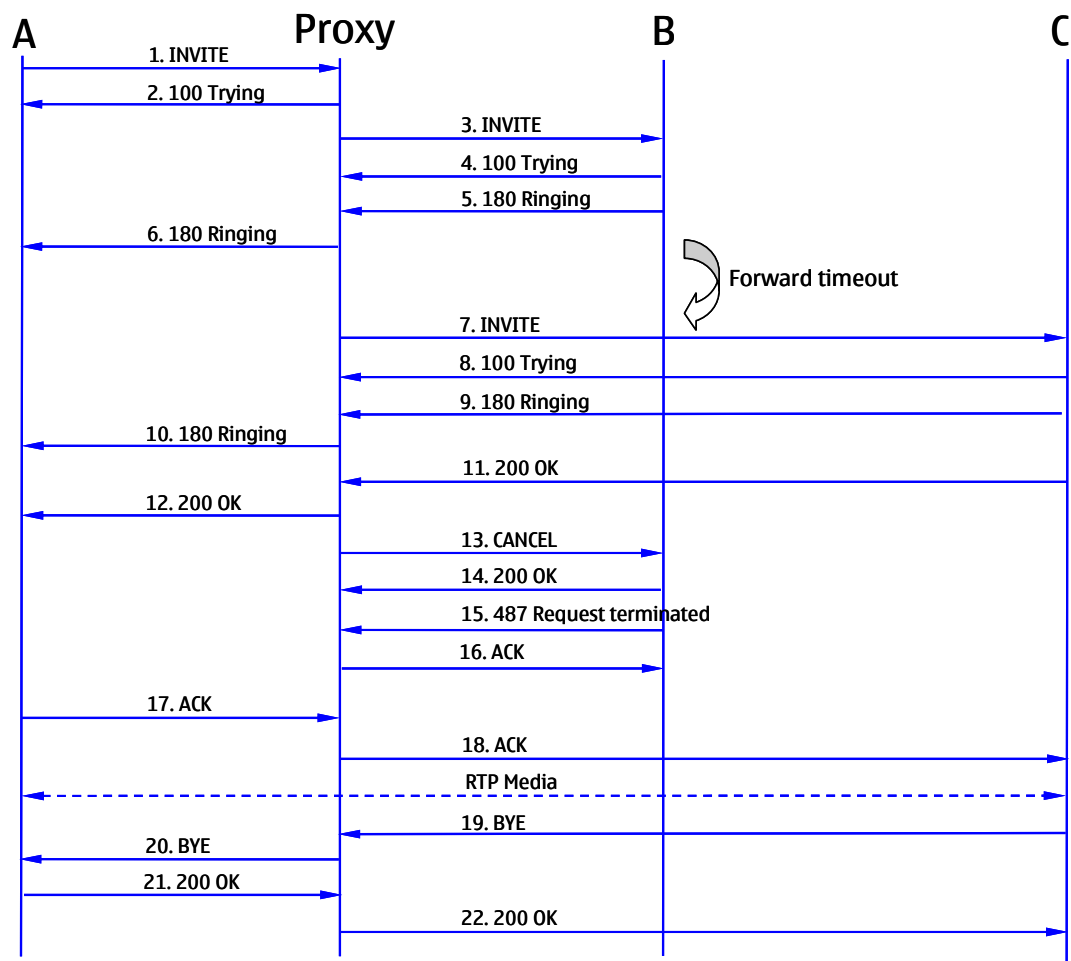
A
Proxy
B
C

1. INVITE
2. 100 Trying
3. INVITE
4. 100 Trying
5. 180 Ringing
6. 180 Ringing
Forward timeout
7. INVITE
8. 100 Trying
9. 180 Ringing
10. 180 Ringing
11. 200 OK
12. 200 OK
13. CANCEL
14. 200 OK
15. 487 Request terminated
16. ACK
17. ACK
18. ACK
RTP Media
19. BYE
20. BYE
21. 200 OK
22. 200 OK